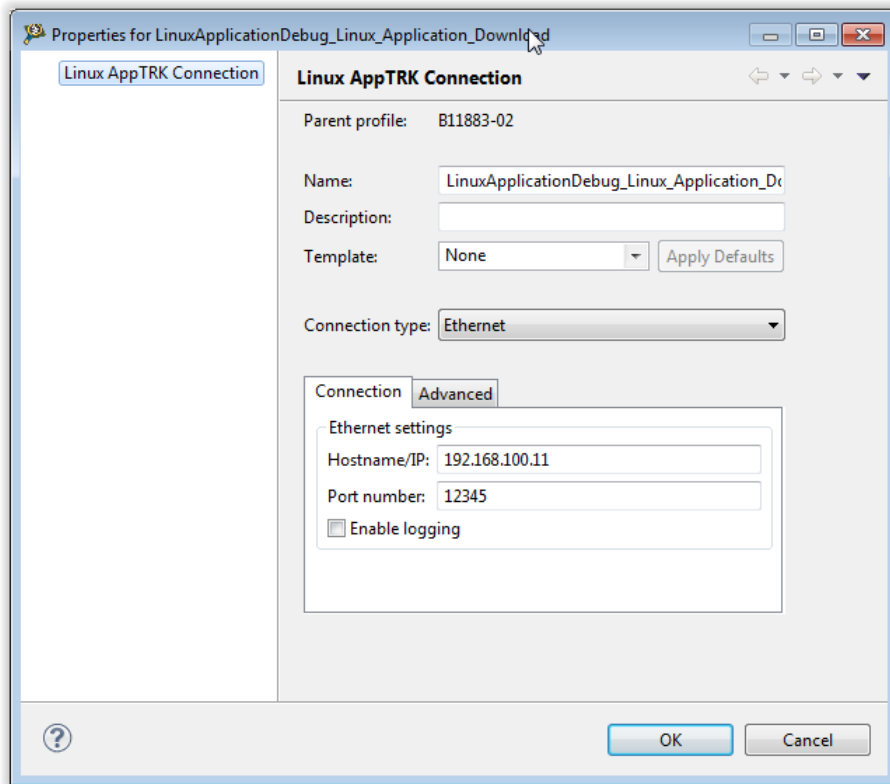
Properties for LinuxApplicationDebug_Linux_Application_Download

Linux AppTRK Connection

Linux AppTRK Connection

Parent profile: B11883-02

Name: LinuxApplicationDebug_Linux_Application_Do

Description:

Template: None

Apply Defaults

Connection type: Ethernet

Connection

Advanced

Ethernet settings

Hostname/IP: 192.168.100.11

Port number: 12345

Enable logging

OK

Cancel